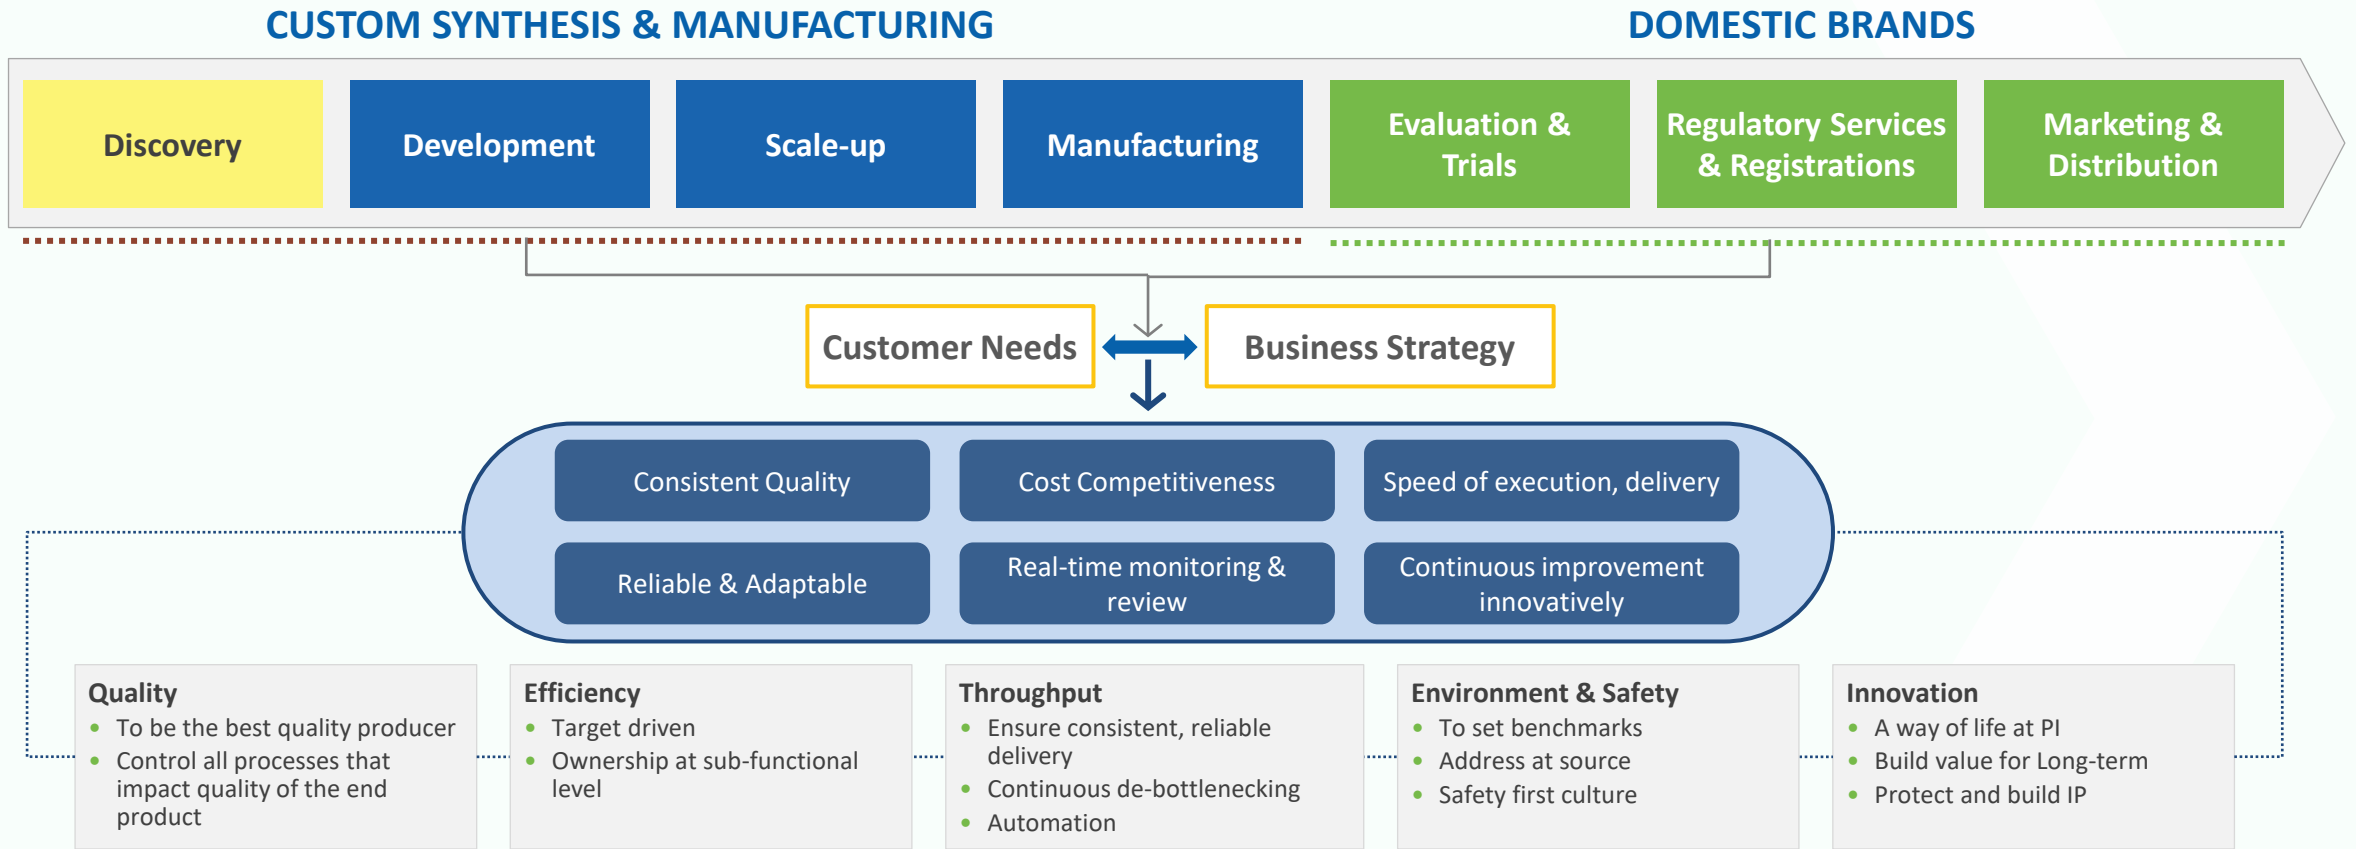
CUSTOM SYNTHESIS & MANUFACTURING

DOMESTIC BRANDS

Discovery

Development

Scale-up

Manufacturing

Evaluation & Trials

Regulatory Services & Registrations

Marketing & Distribution

Customer Needs

Business Strategy

Consistent Quality

Cost Competitiveness

Speed of execution, delivery

Reliable & Adaptable

Real-time monitoring & review

Continuous improvement innovatively

Quality
- To be the best quality producer
- Control all processes that impact quality of the end product

Efficiency
- Target driven
- Ownership at sub-functional level

Throughput
- Ensure consistent, reliable delivery
- Continuous de-bottlenecking
- Automation

Environment & Safety
- To set benchmarks
- Address at source
- Safety first culture

Innovation
- A way of life at PI
- Build value for Long-term
- Protect and build IP